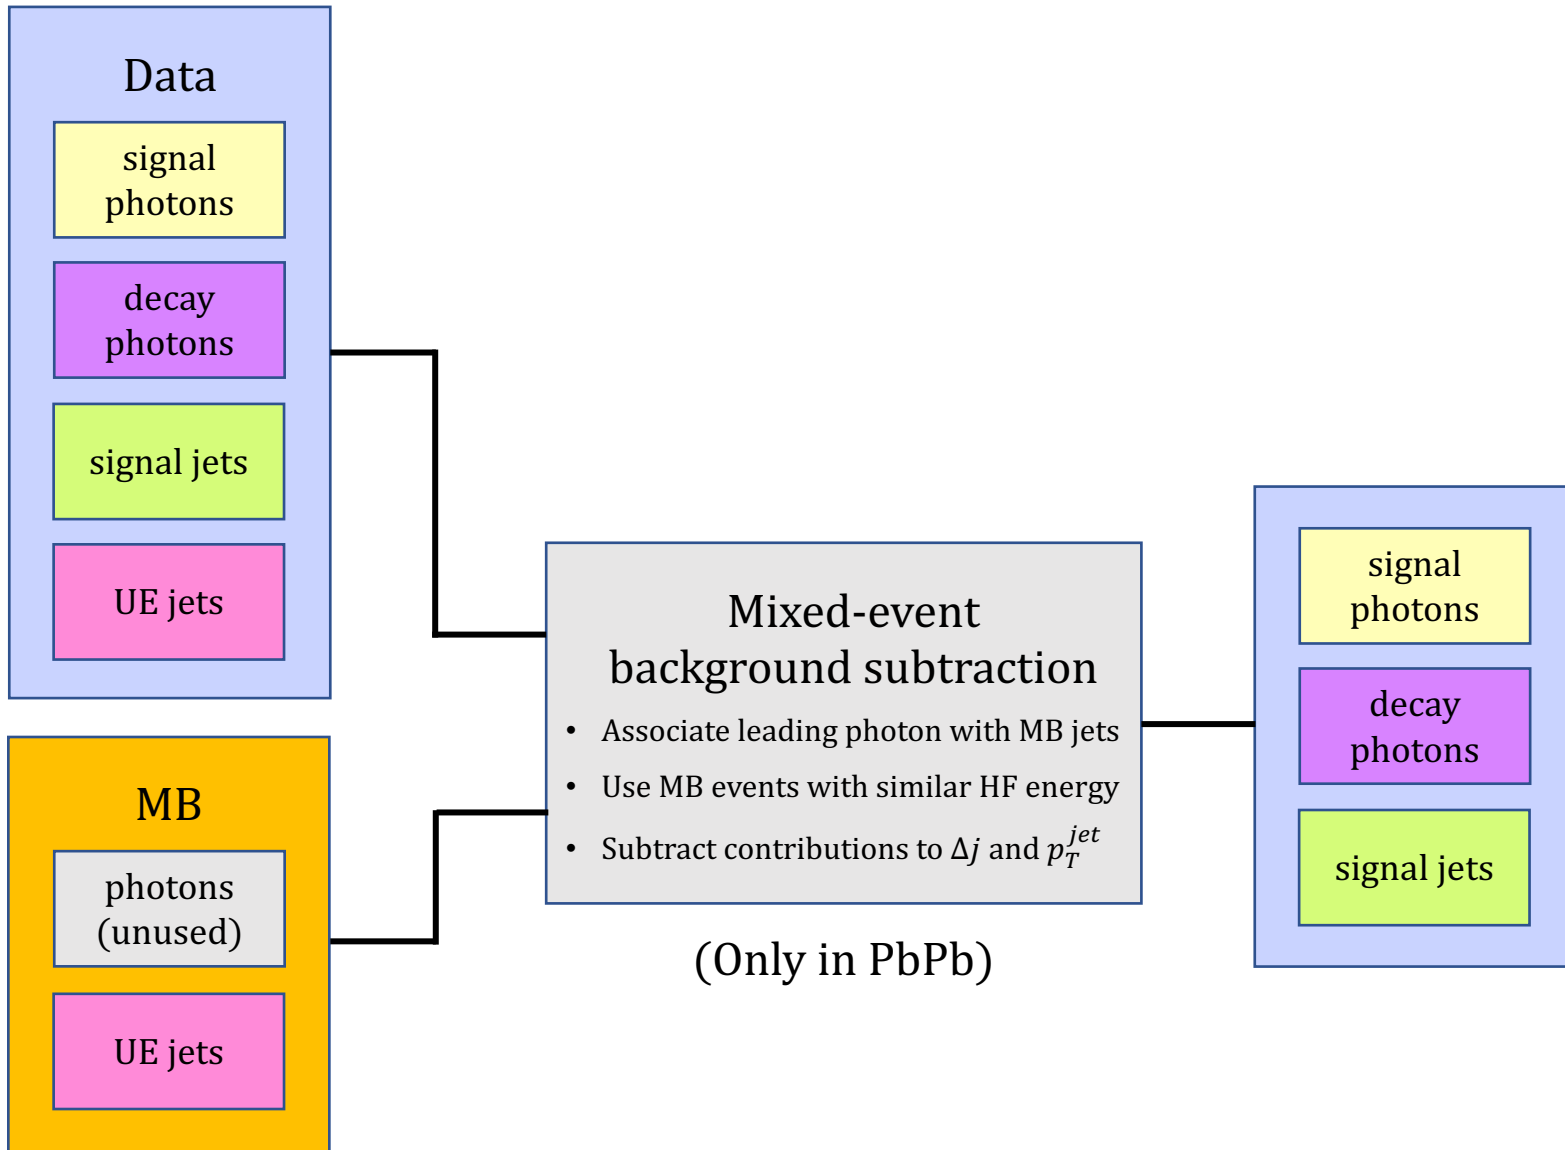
Data

signal photons

decay photons

signal jets

UE jets

MB

photons (unused)

UE jets

Mixed-event background subtraction

- Associate leading photon with MB jets
- Use MB events with similar HF energy
- Subtract contributions to $\Delta j$ and $p_T^{jet}$

(Only in PbPb)

signal photons

decay photons

signal jets